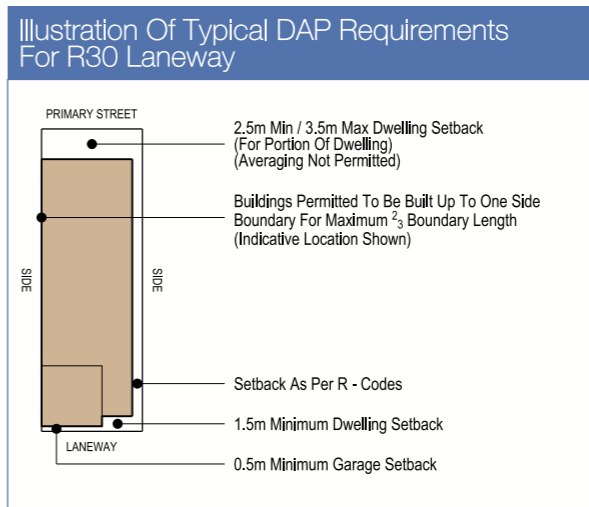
Illustration Of Typical DAP Requirements For R30 Laneway

PRIMARY STREET

SIDE

SIDE

LANEWAY

2.5m Min / 3.5m Max Dwelling Setback
(For Portion Of Dwelling)
(Averaging Not Permitted)

Buildings Permitted To Be Built Up To One Side Boundary For Maximum $^2{}_3$ Boundary Length
(Indicative Location Shown)

Setback As Per R - Codes

1.5m Minimum Dwelling Setback

0.5m Minimum Garage Setback